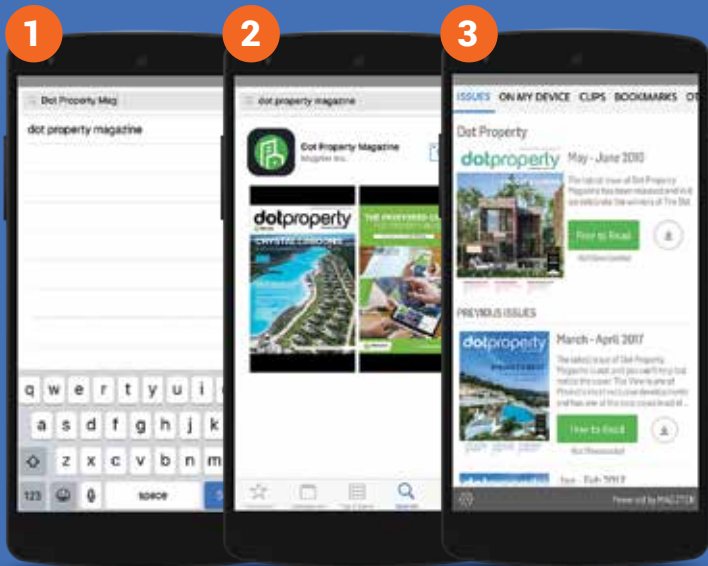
1

Dot Property Mag

dot property magazine

q w e r t y u i
a s d f g h j k
z x c v b n m
123 space

2

dot property magazine

Dot Property Magazine
Magzter Inc.

dotproperty
CRYSTAL LAGOONS
THE PREFERRED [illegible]

3

ISSUES ON MY DEVICE CLIPS BOOKMARKS OT

Dot Property

dotproperty May - June 2018

The latest issue of Dot Property Magazine has been released and will you celebrate the winners of The Dot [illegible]

Free to Read

Not Downloaded

PREVIOUS ISSUES

dotproperty March - April 2017

The latest issue of Dot Property Magazine is out and you can't miss our hot new cover. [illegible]

Free to Read

Not Downloaded

Jan - Feb 2017

Powered by MAGZTER